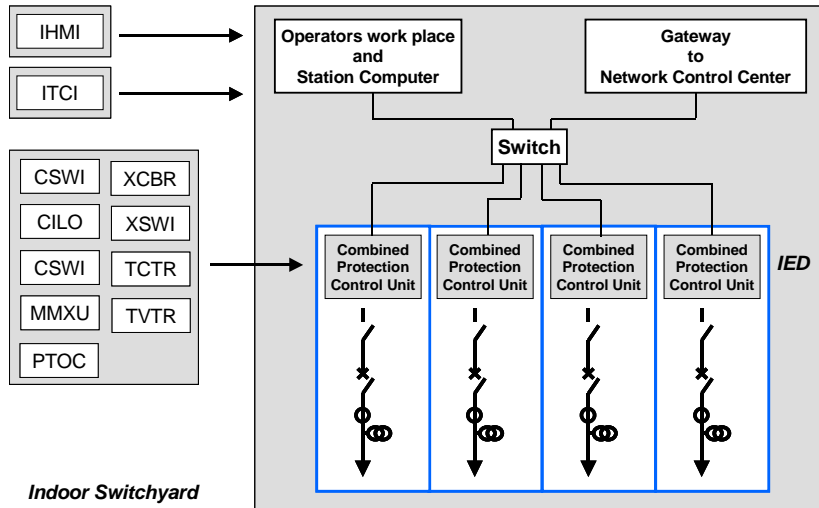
IHMI

ITCI

CSWI
XCBR
CILO
XSWI
CSWI
TCTR
MMXU
TVTR
PTOC

Operators work place and Station Computer

Gateway to Network Control Center

Switch

Combined Protection Control Unit

Combined Protection Control Unit

Combined Protection Control Unit

Combined Protection Control Unit

IED

Indoor Switchyard